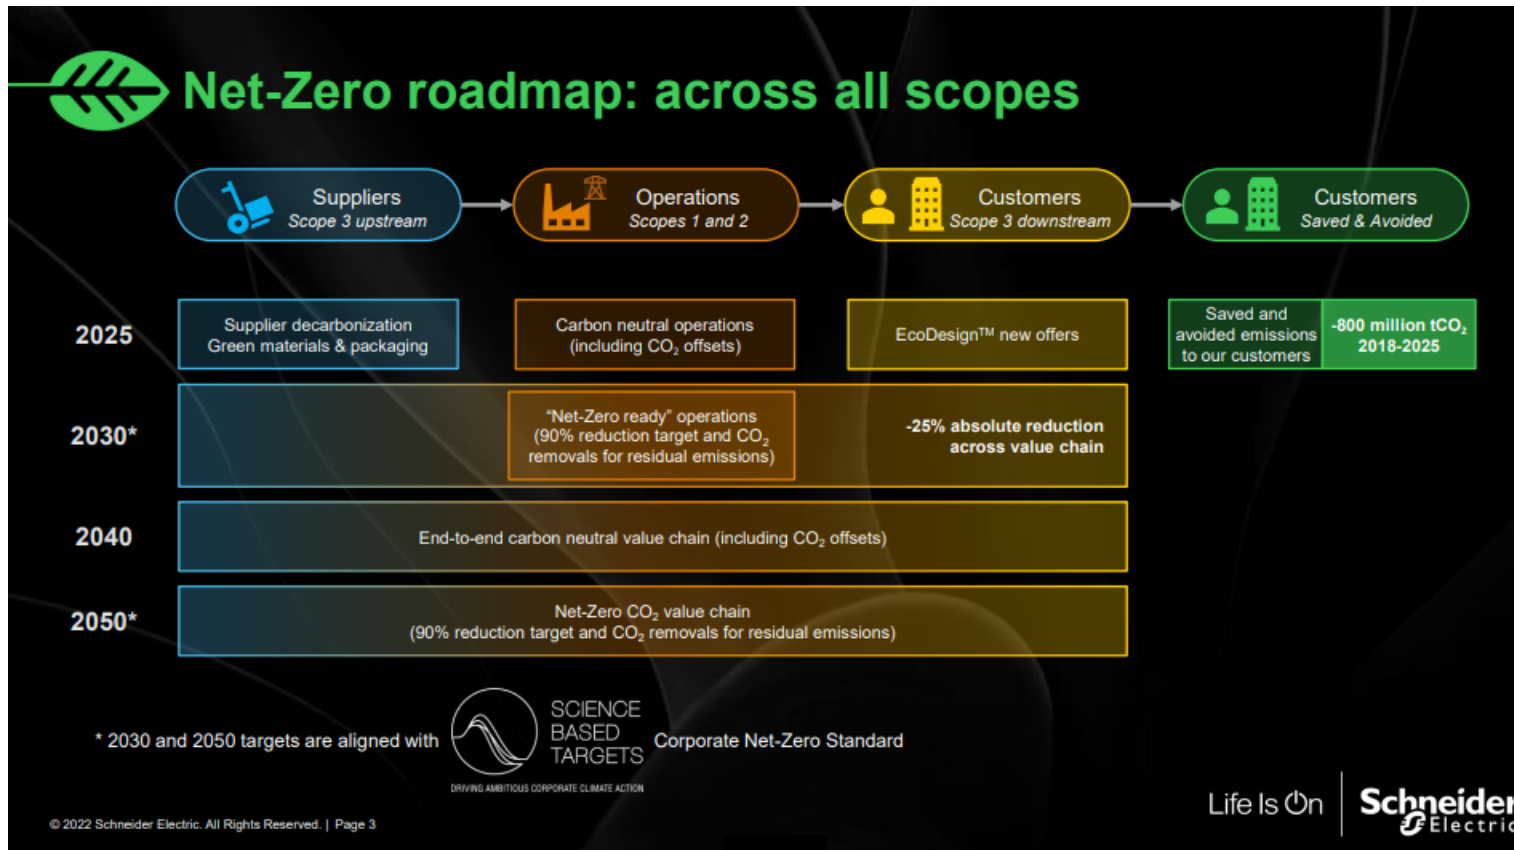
Net-Zero roadmap: across all scopes

Suppliers
Scope 3 upstream

Operations
Scopes 1 and 2

Customers
Scope 3 downstream

Customers
Saved & Avoided

2025

Supplier decarbonization
Green materials & packaging

Carbon neutral operations
(including $CO_2$ offsets)

EcoDesign™ new offers

Saved and avoided emissions to our customers

-800 million $tCO_2$
2018-2025

2030*

"Net-Zero ready" operations
(90% reduction target and $CO_2$ removals for residual emissions)

-25% absolute reduction across value chain

2040

End-to-end carbon neutral value chain (including $CO_2$ offsets)

2050*

Net-Zero $CO_2$ value chain
(90% reduction target and $CO_2$ removals for residual emissions)

* 2030 and 2050 targets are aligned with SCIENCE BASED TARGETS Corporate Net-Zero Standard

DRIVING AMBITIOUS CORPORATE CLIMATE ACTION

© 2022 Schneider Electric. All Rights Reserved. | Page 3

Life Is On

Schneider Electric